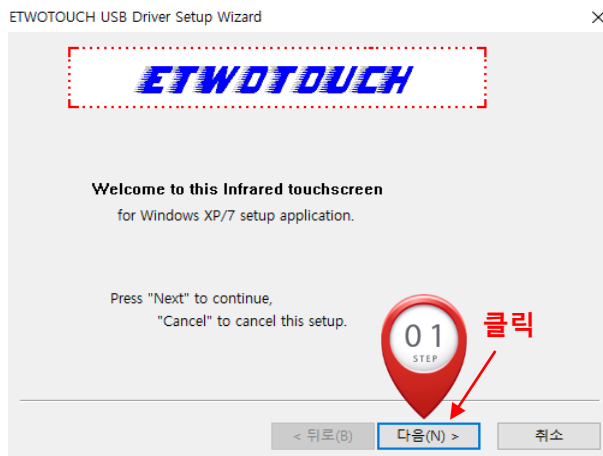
ETWOTOUCH USB Driver Setup Wizard

ETWOTOUCH

Welcome to this Infrared touchscreen
for Windows XP/7 setup application.

Press "Next" to continue,
"Cancel" to cancel this setup.

01
STEP

클릭

< 뒤로(B)
다음(N) >
취소